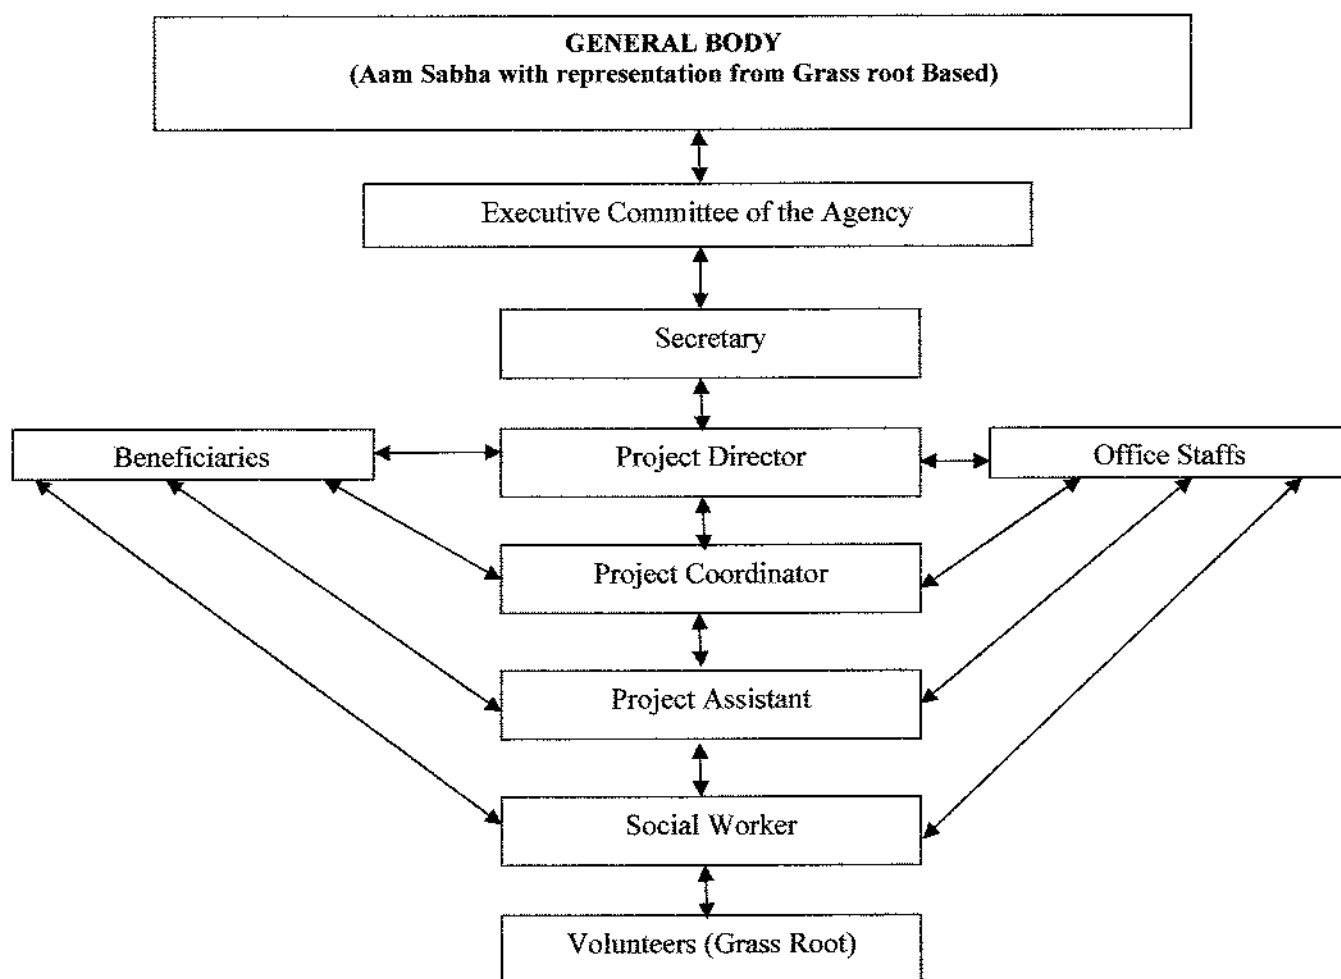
GENERAL BODY
(Aam Sabha with representation from Grass root Based)

Executive Committee of the Agency

Secretary

Beneficiaries

Project Director

Office Staffs

Project Coordinator

Project Assistant

Social Worker

Volunteers (Grass Root)